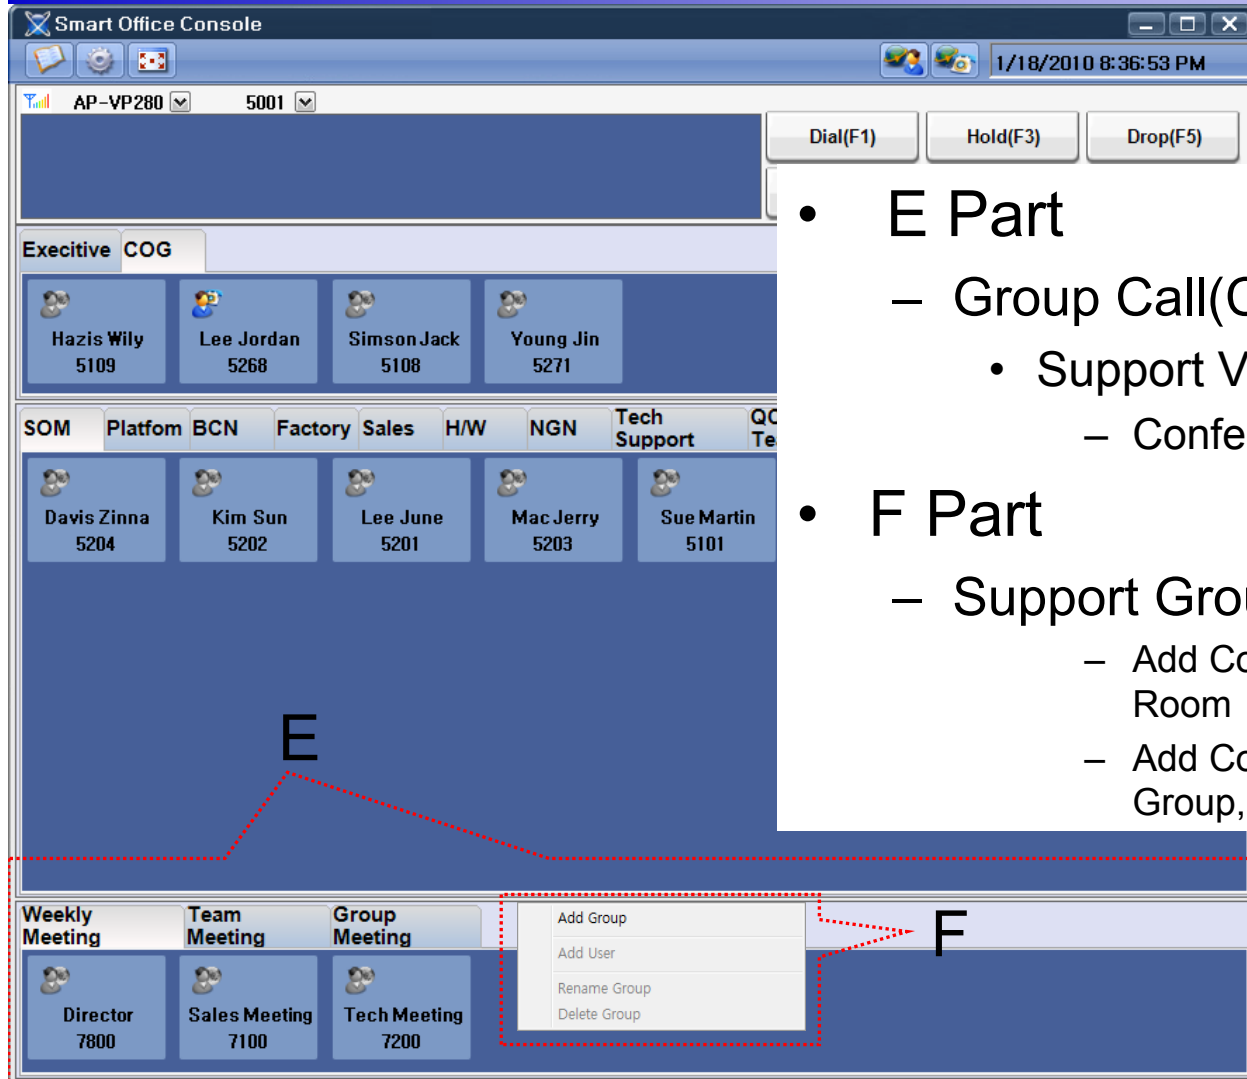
Smart Office Console

1/18/2010 8:36:53 PM

AP-VP280 5001

Dial(F1) Hold(F3) Drop(F5)

Execitive COG

Hazis Wily 5109
Lee Jordan 5268
Simson Jack 5108
Young Jin 5271

SOM Platfom BCN Factory Sales H/W NGN Tech Support QC Te

Davis Zinna 5204
Kim Sun 5202
Lee June 5201
Mac Jerry 5203
Sue Martin 5101

E

Weekly Meeting
Team Meeting
Group Meeting

Director 7800
Sales Meeting 7100
Tech Meeting 7200

Add Group
Add User
Rename Group
Delete Group

F

- E Part
  - Group Call(C
    - Support V
      - Confe
- F Part
  - Support Grou
    - Add Co Room
    - Add Co Group,